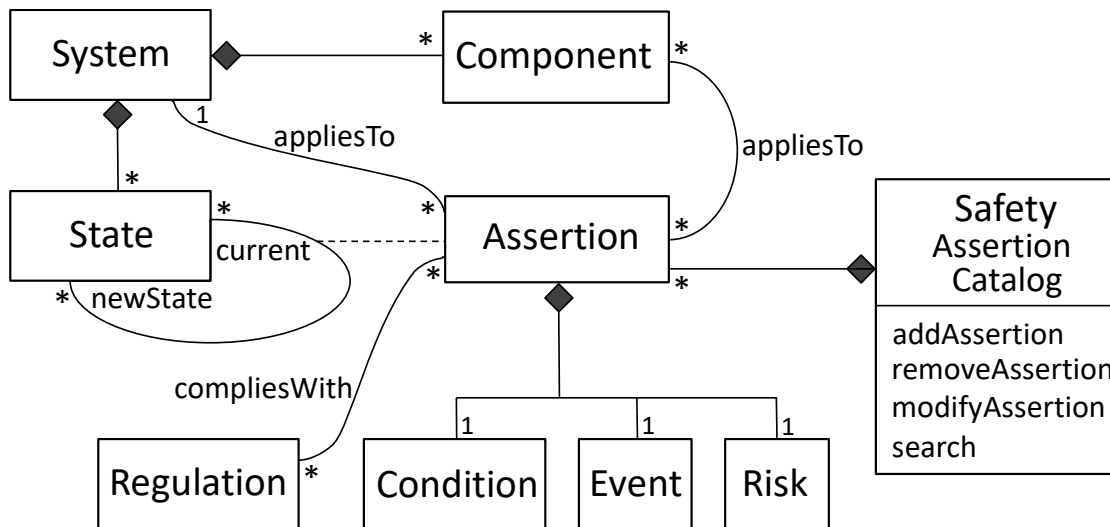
System

*

Component

*

1

appliesTo

appliesTo

*

State

*

current

*

Assertion

*

Safety Assertion Catalog

*

newState

*

*

addAssertion
removeAssertion
modifyAssertion
search

compliesWith

1

1

1

Regulation

*

Condition

Event

Risk